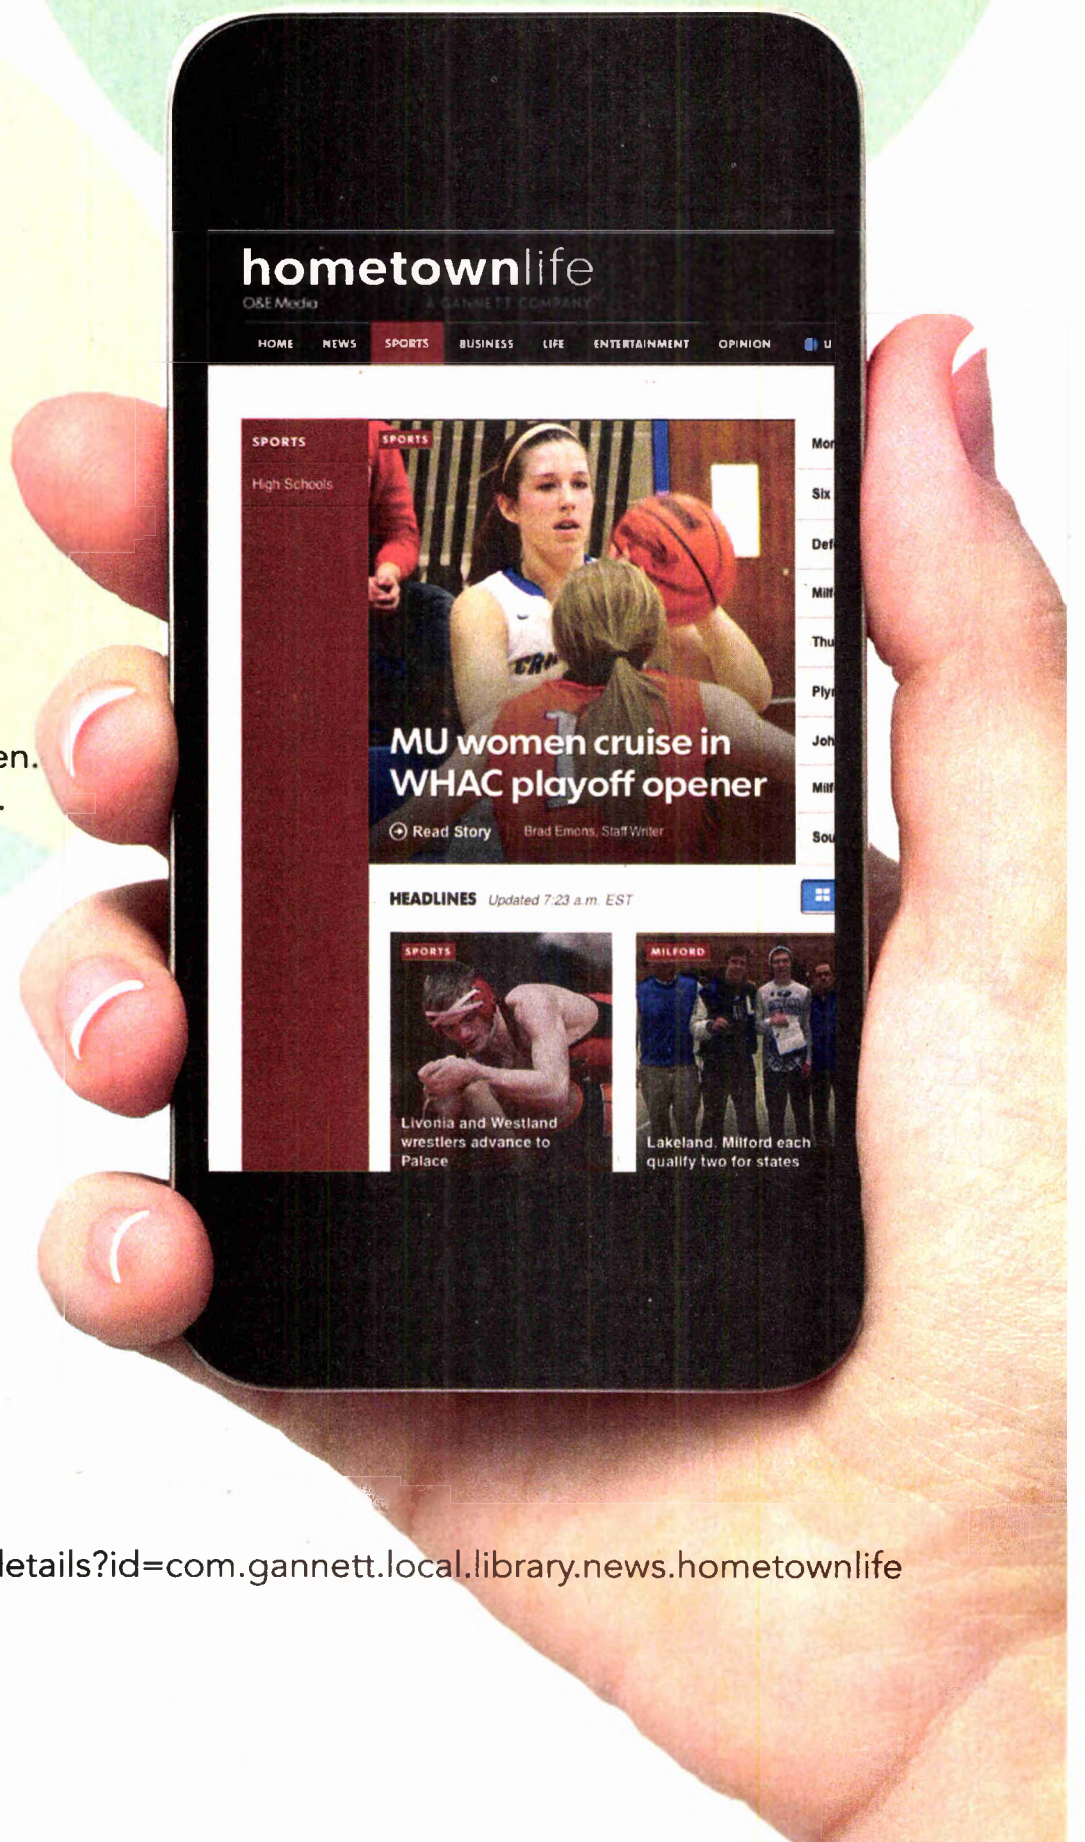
hometownlife
O&E Media A GANNETT COMPANY

HOME NEWS SPORTS BUSINESS LIFE ENTERTAINMENT OPINION U

SPORTS
High Schools

SPORTS
MU women cruise in WHAC playoff opener
Read Story Brad Emons, Staff Writer

Mor
Six
Def
Milf
Thu
Ply
Joh
Milf
Sou

HEADLINES Updated 7:23 a.m. EST

SPORTS
Livonia and Westland wrestlers advance to Palace

MILFORD
Lakeland, Milford each qualify two for states

en.

letails?id=com.gannett.local.library.news.hometownlife